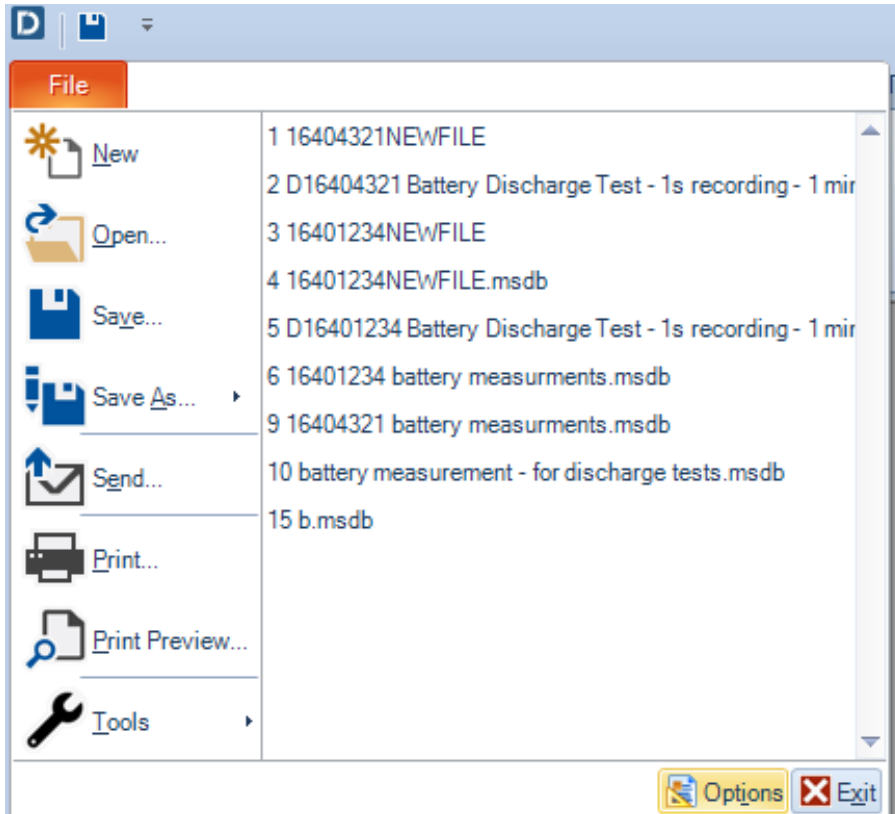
D

File

New

Open...

Save...

Save As...

Send...

Print...

Print Preview...

Tools

1 16404321NEWFILE

2 D16404321 Battery Discharge Test - 1s recording - 1 mi

3 16401234NEWFILE

4 16401234NEWFILE.msdb

5 D16401234 Battery Discharge Test - 1s recording - 1 mi

6 16401234 battery measurments.msdb

9 16404321 battery measurments.msdb

10 battery measurement - for discharge tests.msdb

15 b.msdb

Options

Exit